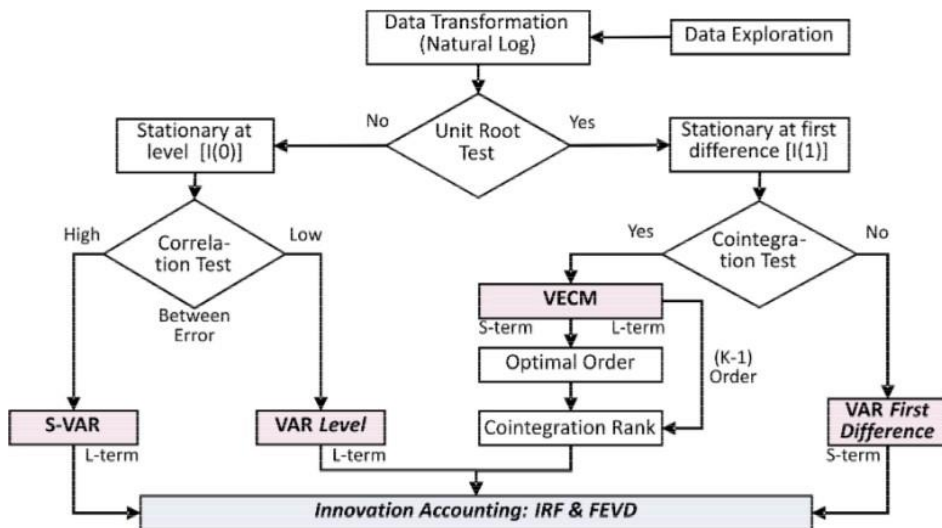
Data Transformation (Natural Log)

Data Exploration

No

Unit Root Test

Yes

Stationary at level [I(0)]

Stationary at first difference [I(1)]

High

Correlation Test

Low

Between Error

Yes

Cointegration Test

No

VECM

S-term

L-term

Optimal Order

(K-1) Order

Cointegration Rank

S-VAR

L-term

VAR *Level*

L-term

VAR *First Difference*

S-term

*Innovation Accounting: IRF & FEVD*